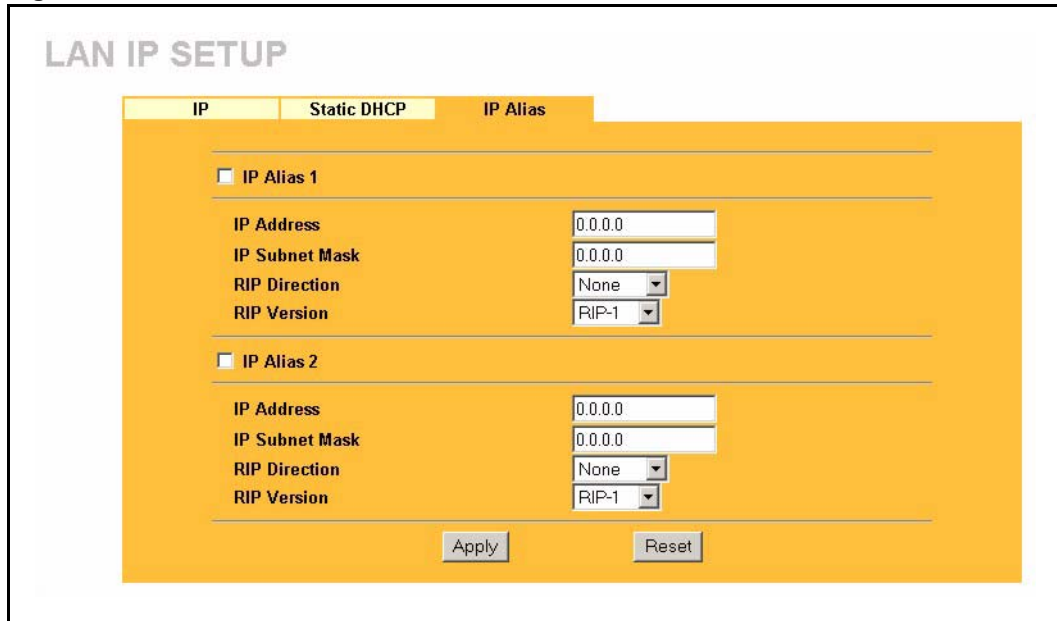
LAN IP SETUP

IP | Static DHCP | IP Alias

IP Alias 1

IP Address 0.0.0.0
IP Subnet Mask 0.0.0.0
RIP Direction None
RIP Version RIP-1

IP Alias 2

IP Address 0.0.0.0
IP Subnet Mask 0.0.0.0
RIP Direction None
RIP Version RIP-1

Apply Reset